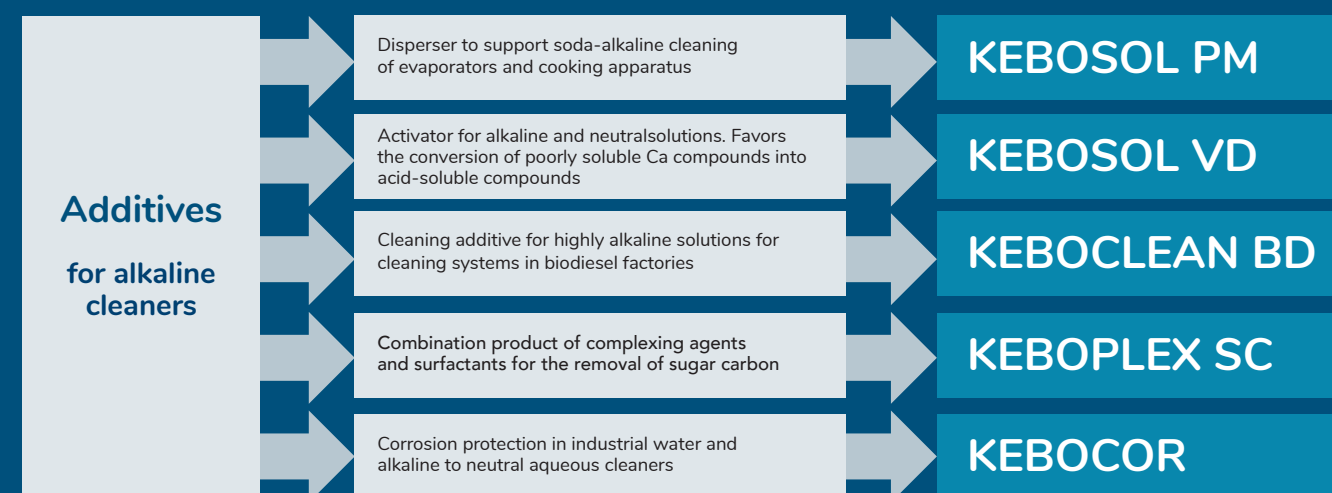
Additives

for alkaline cleaners

Disperser to support soda-alkaline cleaning of evaporators and cooking apparatus

KEBOSOL PM

Activator for alkaline and neutralsolutions. Favors the conversion of poorly soluble Ca compounds into acid-soluble compounds

KEBOSOL VD

Cleaning additive for highly alkaline solutions for cleaning systems in biodiesel factories

KEBOCLEAN BD

Combination product of complexing agents and surfactants for the removal of sugar carbon

KEBOPLEX SC

Corrosion protection in industrial water and alkaline to neutral aqueous cleaners

KEBOCOR